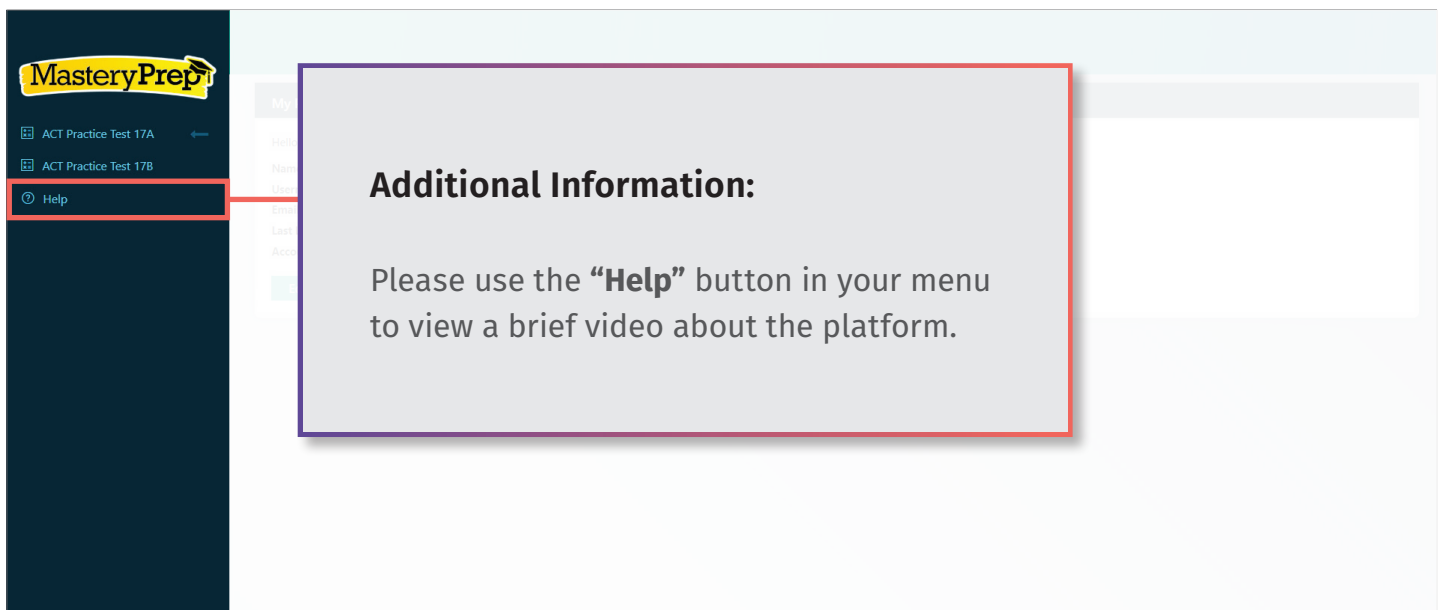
MasteryPrep

ACT Practice Test 17A

ACT Practice Test 17B

Help

My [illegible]

Hell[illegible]

Nam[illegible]

User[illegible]

Emai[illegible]

Last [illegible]

Acco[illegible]

Additional Information:

Please use the **“Help”** button in your menu to view a brief video about the platform.